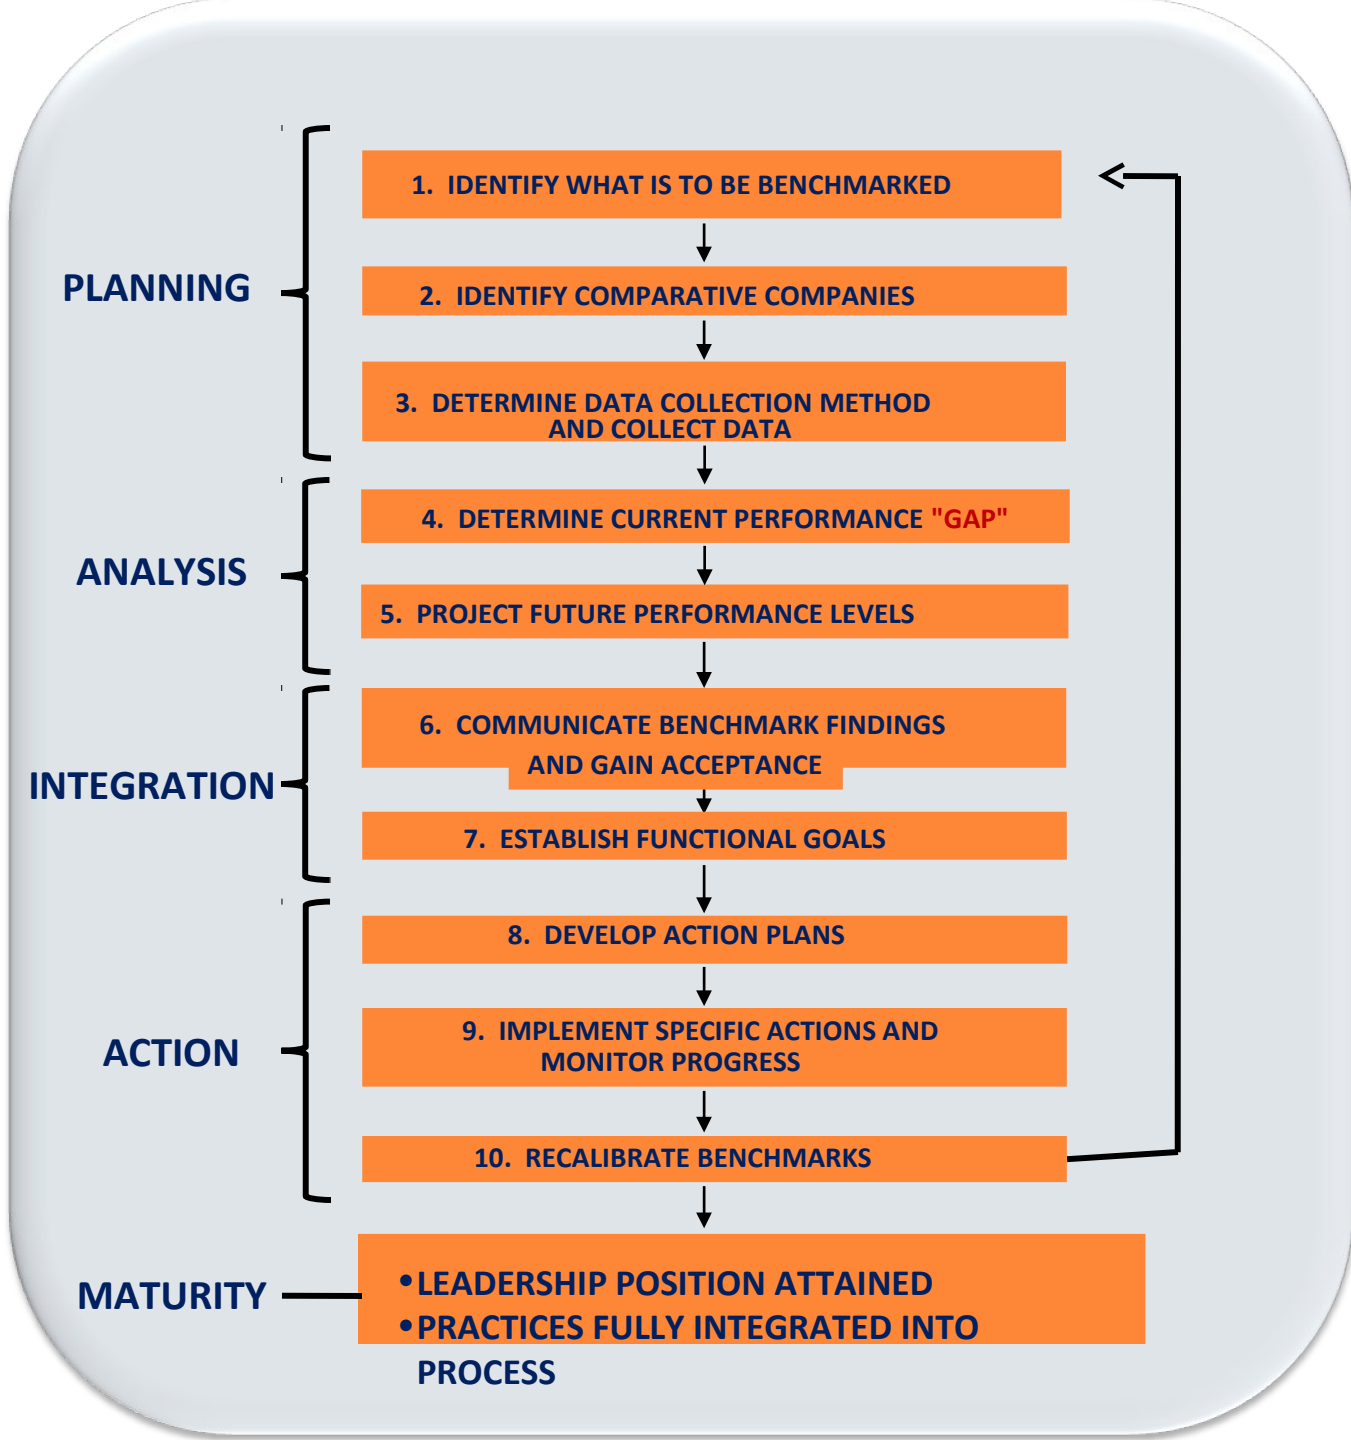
PLANNING

1. IDENTIFY WHAT IS TO BE BENCHMARKED

2. IDENTIFY COMPARATIVE COMPANIES

3. DETERMINE DATA COLLECTION METHOD AND COLLECT DATA

ANALYSIS

4. DETERMINE CURRENT PERFORMANCE "GAP"

5. PROJECT FUTURE PERFORMANCE LEVELS

INTEGRATION

6. COMMUNICATE BENCHMARK FINDINGS AND GAIN ACCEPTANCE

7. ESTABLISH FUNCTIONAL GOALS

ACTION

8. DEVELOP ACTION PLANS

9. IMPLEMENT SPECIFIC ACTIONS AND MONITOR PROGRESS

10. RECALIBRATE BENCHMARKS

MATURITY

• LEADERSHIP POSITION ATTAINED
• PRACTICES FULLY INTEGRATED INTO PROCESS